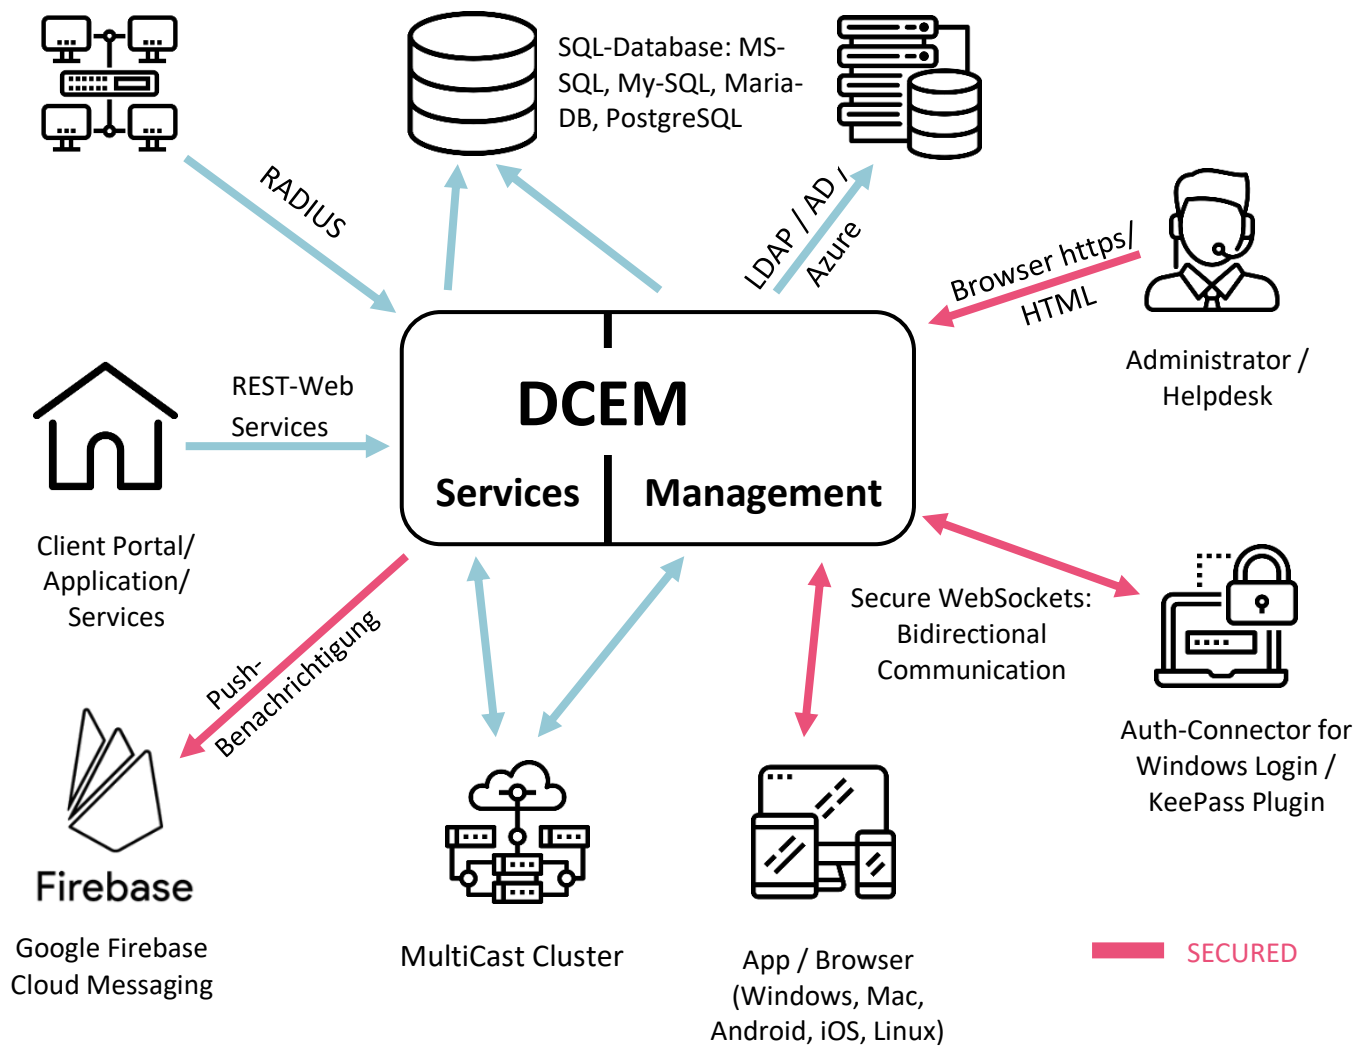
SQL-Database: MS-SQL, My-SQL, Maria-DB, PostgreSQL

RADIUS

LDAP / AD / Azure

Browser https/ HTML

Administrator / Helpdesk

REST-Web Services

DCEM

Services

Management

Client Portal/ Application/ Services

Push-Benachrichtigung

Secure WebSockets: Bidirectional Communication

Auth-Connector for Windows Login / KeePass Plugin

Firebase

Google Firebase Cloud Messaging

MultiCast Cluster

App / Browser (Windows, Mac, Android, iOS, Linux)

SECURED